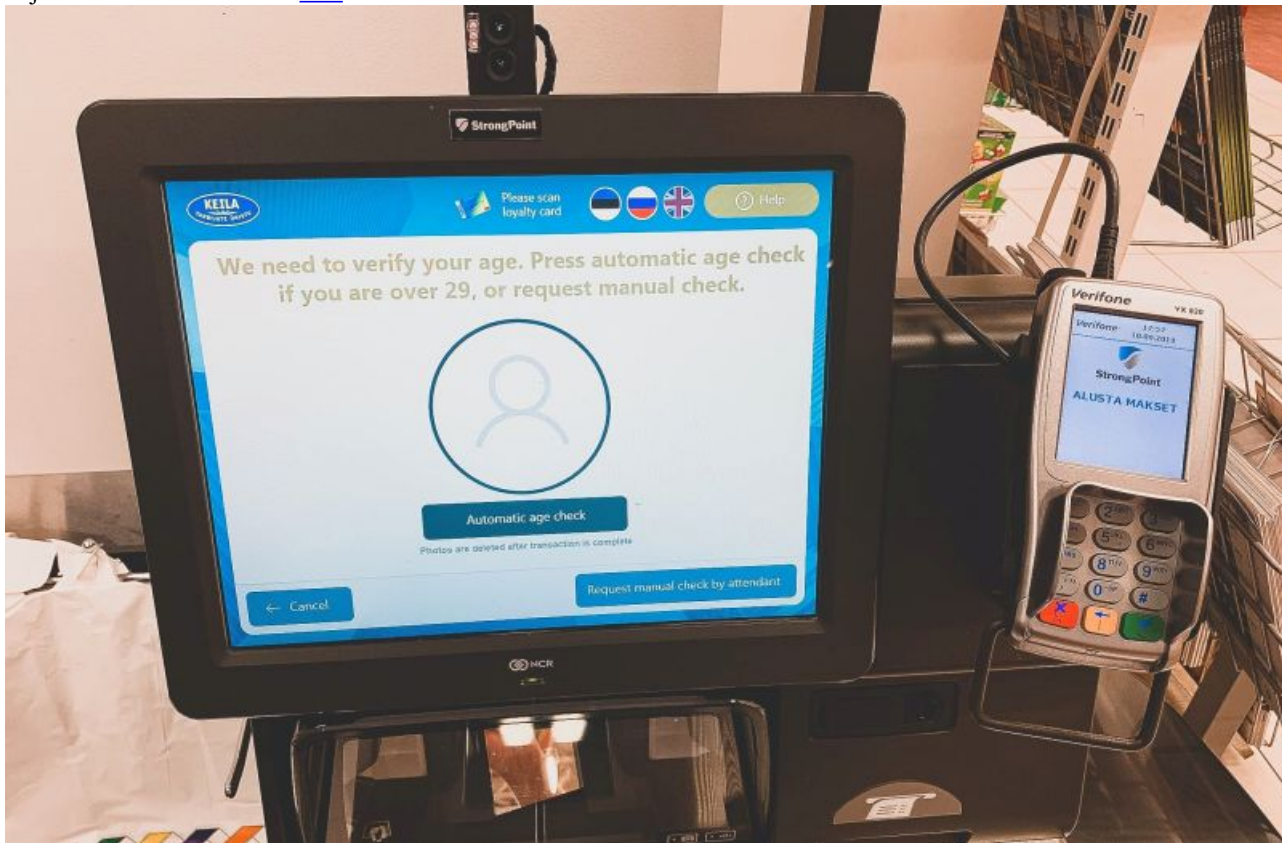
StrongPoint

KEILA

Please scan loyalty card

Help

We need to verify your age. Press automatic age check if you are over 29, or request manual check.

Automatic age check

Photos are deleted after transaction is complete

← Cancel

Request manual check by attendant

NCR

Verifone

VX 820

Verifone

10.09.2019

StrongPoint

ALUSTA MAKSET